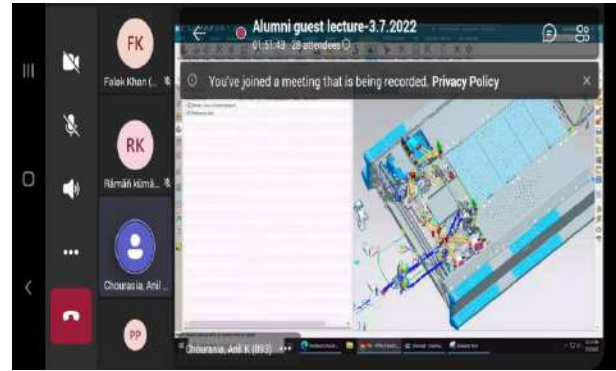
Alumni guest lecture-3.7.2022

01:51:43 28 attendees

FK

Falak Khan (...

RK

Raman kuma...

Chourasia, Anil ...

PP

You've joined a meeting that is being recorded. Privacy Policy

Chourasia, Anil K (893)